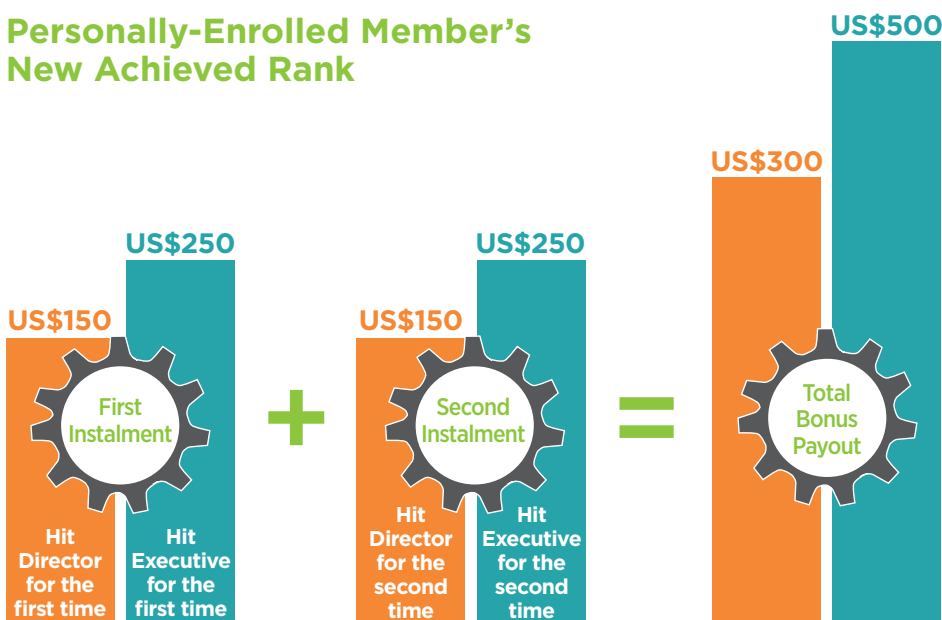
Personally-Enrolled Member's New Achieved Rank

US$150

US$250

First Instalment

Hit Director for the first time

Hit Executive for the first time

+

US$150

US$250

Second Instalment

Hit Director for the second time

Hit Executive for the second time

=

US$300

US$500

Total Bonus Payout